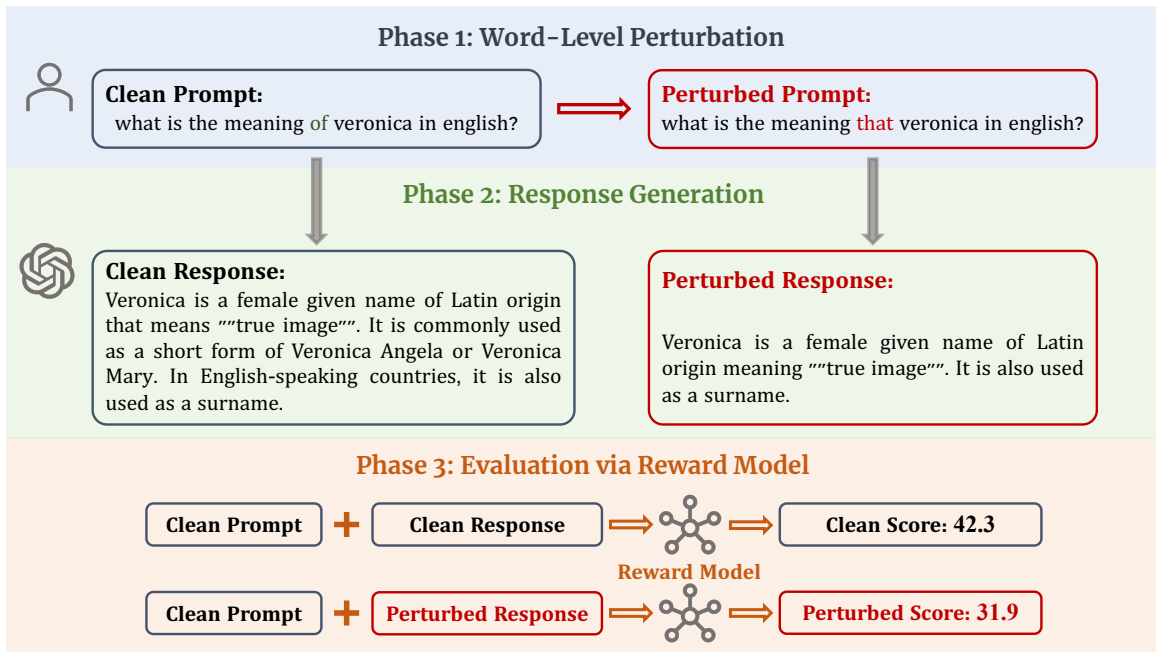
Phase 1: Word-Level Perturbation

Clean Prompt:
what is the meaning of veronica in english?

Perturbed Prompt:
what is the meaning that veronica in english?

Phase 2: Response Generation

Clean Response:
Veronica is a female given name of Latin origin that means ""true image"". It is commonly used as a short form of Veronica Angela or Veronica Mary. In English-speaking countries, it is also used as a surname.

Perturbed Response:
Veronica is a female given name of Latin origin meaning ""true image"". It is also used as a surname.

Phase 3: Evaluation via Reward Model

Clean Prompt + Clean Response → Clean Score: 42.3

Reward Model

Clean Prompt + Perturbed Response → Perturbed Score: 31.9